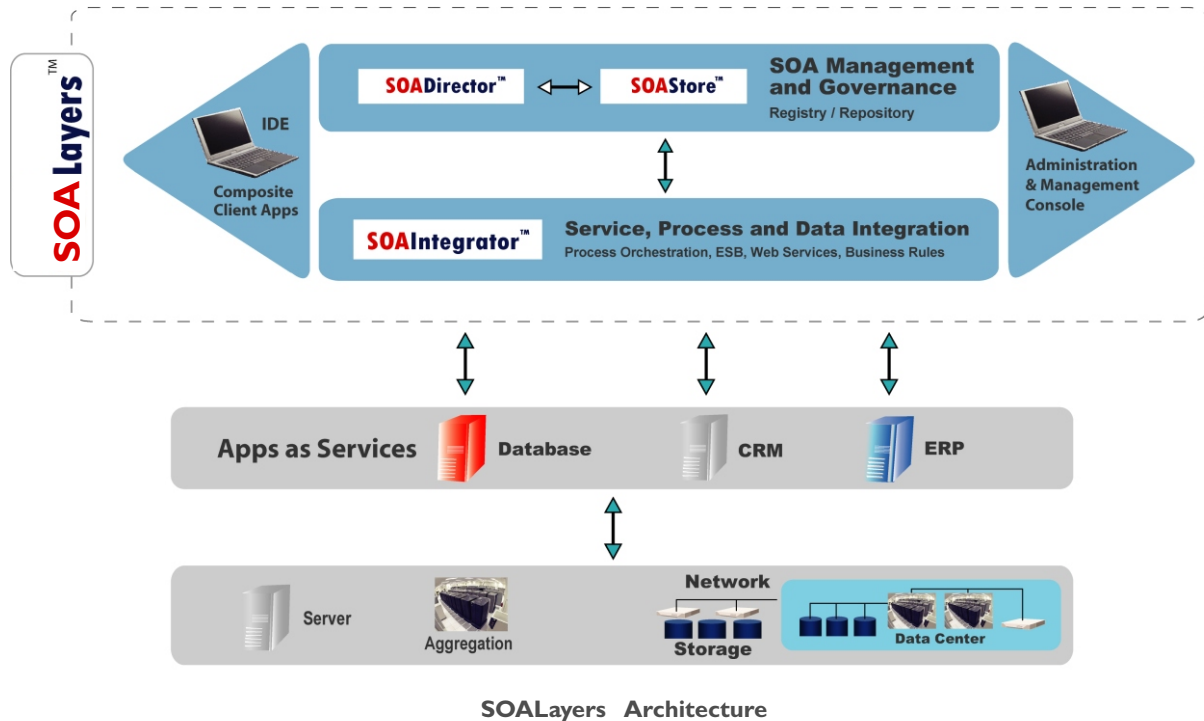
SOALayers™

IDE

Composite Client Apps

SOADirector™

SOAStore™

SOA Management and Governance

Registry / Repository

Administration & Management Console

SOAIntegrator™

Service, Process and Data Integration

Process Orchestration, ESB, Web Services, Business Rules

Apps as Services

Database

CRM

ERP

Server

Aggregation

Network

Storage

Data Center

SOALayers Architecture